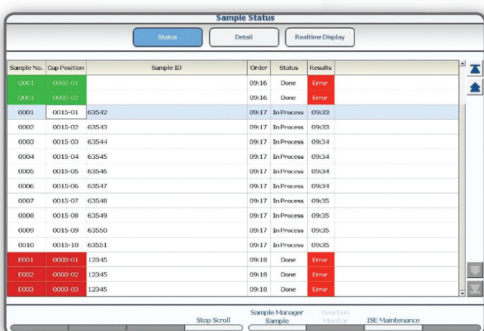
Sample Status

Status | Detail | Realtime Display

| Sample No. | Cup Position | Sample ID | Order | Status | Results |
|---|---|---|---|---|---|
| Q001 | 0002-01 | | 09:16 | Done | Error |
| Q001 | 0002-02 | | 09:16 | Done | Error |
| 0001 | 0015-01 | 63542 | 09:17 | In Process | 09:33 |
| 0002 | 0015-02 | 63543 | 09:17 | In Process | 09:33 |
| 0003 | 0015-03 | 63544 | 09:17 | In Process | 09:34 |
| 0004 | 0015-04 | 63545 | 09:17 | In Process | 09:34 |
| 0005 | 0015-05 | 63546 | 09:17 | In Process | 09:34 |
| 0006 | 0015-06 | 63547 | 09:17 | In Process | 09:34 |
| 0007 | 0015-07 | 63548 | 09:17 | In Process | 09:35 |
| 0008 | 0015-08 | 63549 | 09:17 | In Process | 09:35 |
| 0009 | 0015-09 | 63550 | 09:17 | In Process | 09:35 |
| 0010 | 0015-10 | 63551 | 09:17 | In Process | 09:35 |
| E001 | 0000-01 | 12345 | 09:18 | Done | Error |
| E002 | 0000-02 | 12345 | 09:18 | Done | Error |
| E003 | 0000-03 | 12345 | 09:18 | Done | Error |

Stop Scroll | Sample Manager Sample | Reaction Monitor | ISE Maintenance